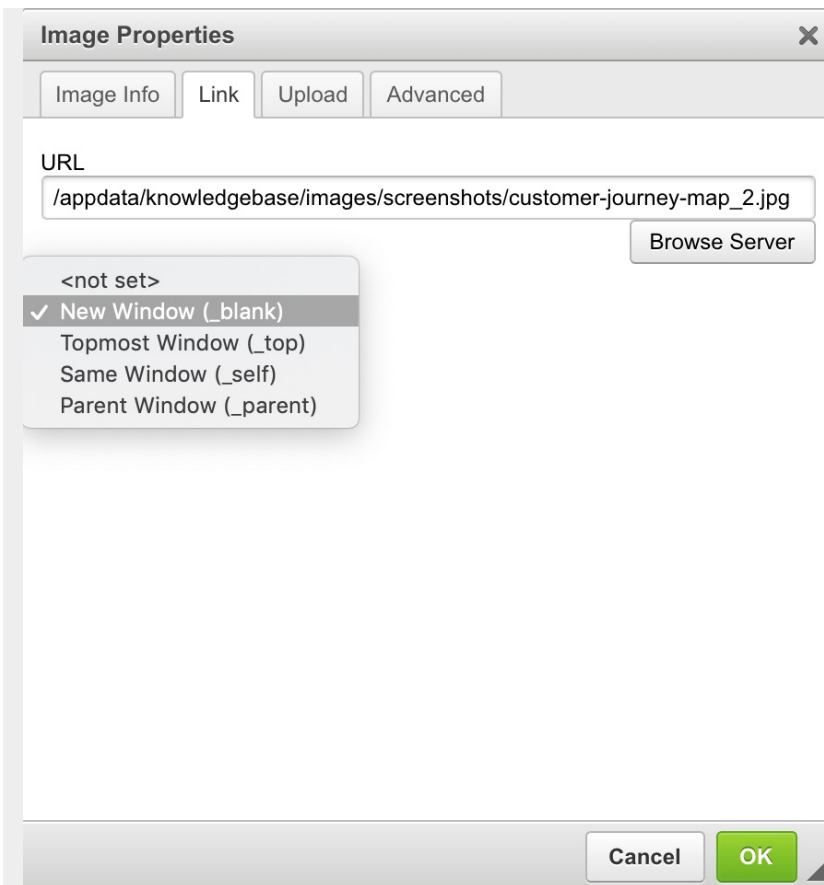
Image Properties ×

Image Info | Link | Upload | Advanced

URL
/appdata/knowledgebase/images/screenshots/customer-journey-map_2.jpg

Browse Server

<not set>
✓ New Window (_blank)
Topmost Window (_top)
Same Window (_self)
Parent Window (_parent)

Cancel OK